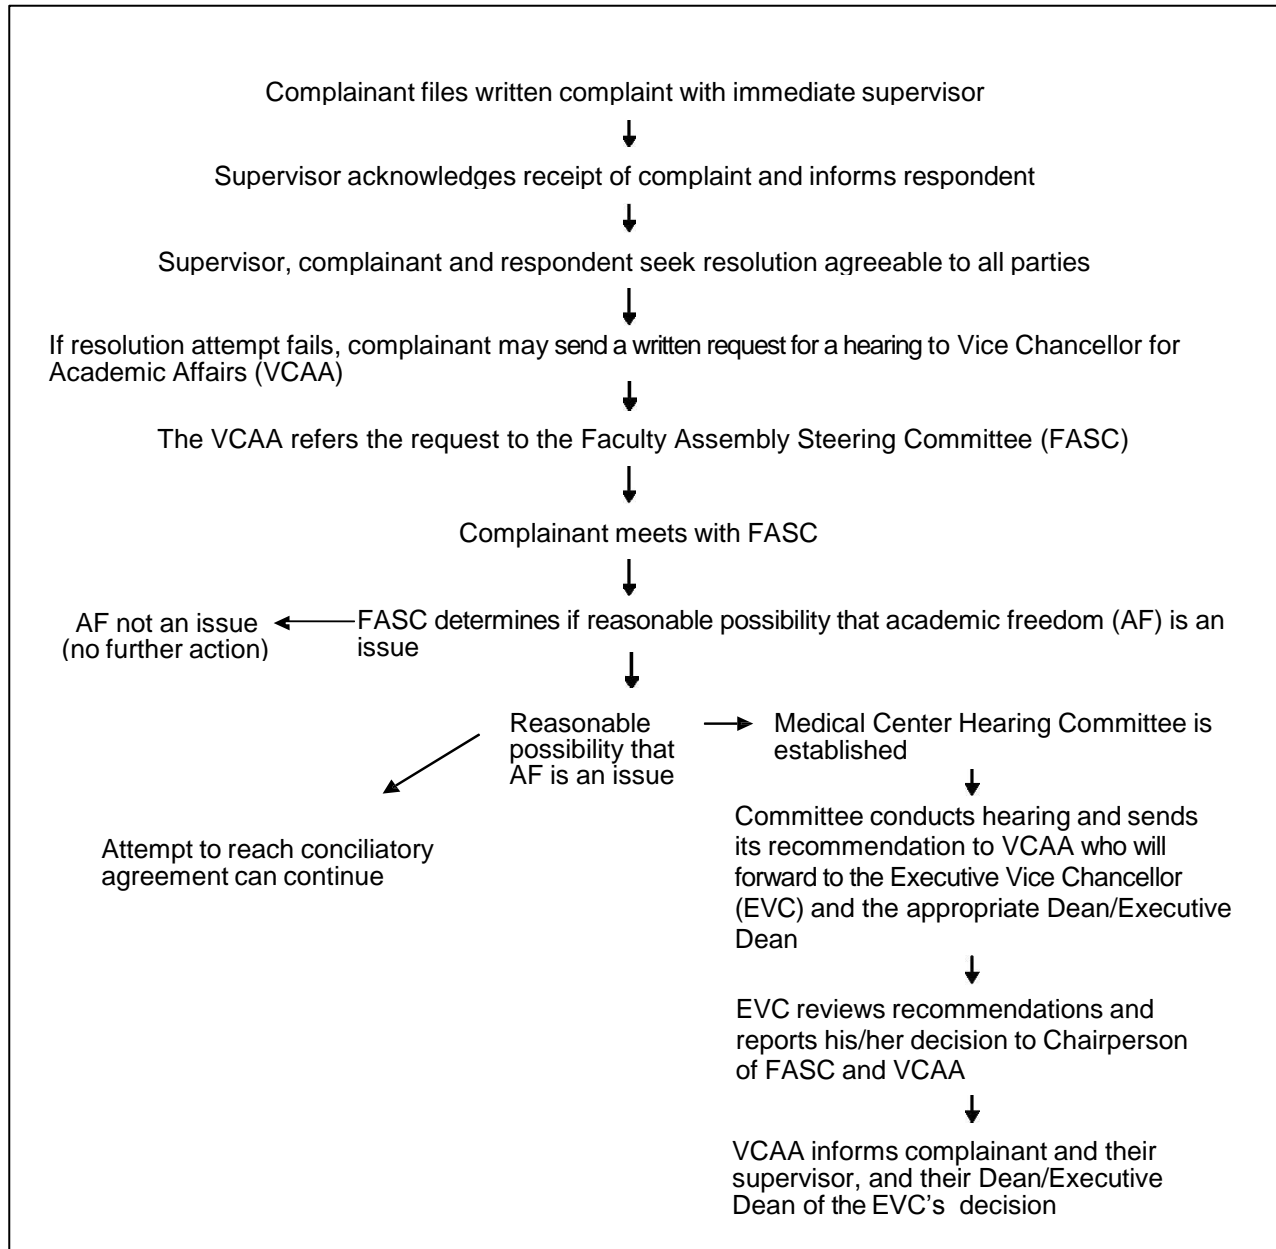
Complainant files written complaint with immediate supervisor

Supervisor acknowledges receipt of complaint and informs respondent

Supervisor, complainant and respondent seek resolution agreeable to all parties

If resolution attempt fails, complainant may send a written request for a hearing to Vice Chancellor for Academic Affairs (VCAA)

The VCAA refers the request to the Faculty Assembly Steering Committee (FASC)

Complainant meets with FASC

AF not an issue (no further action)

FASC determines if reasonable possibility that academic freedom (AF) is an issue

Reasonable possibility that AF is an issue

Medical Center Hearing Committee is established

Attempt to reach conciliatory agreement can continue

Committee conducts hearing and sends its recommendation to VCAA who will forward to the Executive Vice Chancellor (EVC) and the appropriate Dean/Executive Dean

EVC reviews recommendations and reports his/her decision to Chairperson of FASC and VCAA

VCAA informs complainant and their supervisor, and their Dean/Executive Dean of the EVC's decision